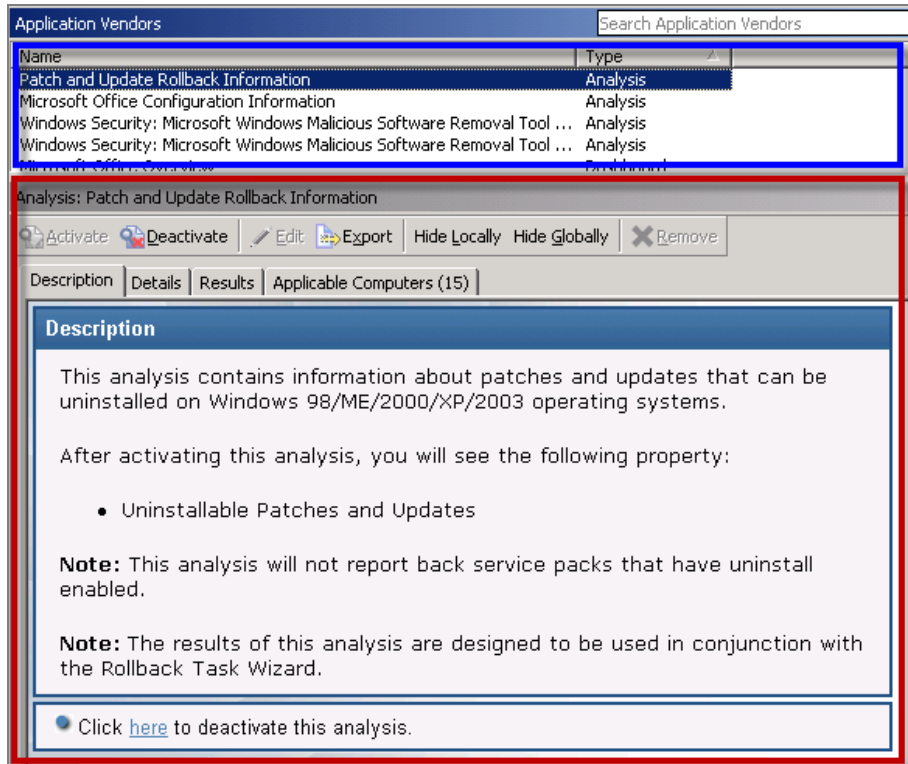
Application Vendors

Search Application Vendors

| Name | Type |
|---|---|
| Patch and Update Rollback Information | Analysis |
| Microsoft Office Configuration Information | Analysis |
| Windows Security: Microsoft Windows Malicious Software Removal Tool ... | Analysis |
| Windows Security: Microsoft Windows Malicious Software Removal Tool ... | Analysis |
| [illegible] | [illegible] |

Analysis: Patch and Update Rollback Information

Activate Deactivate Edit Export Hide Locally Hide Globally Remove

Description Details Results Applicable Computers (15)

Description

This analysis contains information about patches and updates that can be uninstalled on Windows 98/ME/2000/XP/2003 operating systems.

After activating this analysis, you will see the following property:

• Uninstallable Patches and Updates

**Note:** This analysis will not report back service packs that have uninstall enabled.

**Note:** The results of this analysis are designed to be used in conjunction with the Rollback Task Wizard.

Click here to deactivate this analysis.